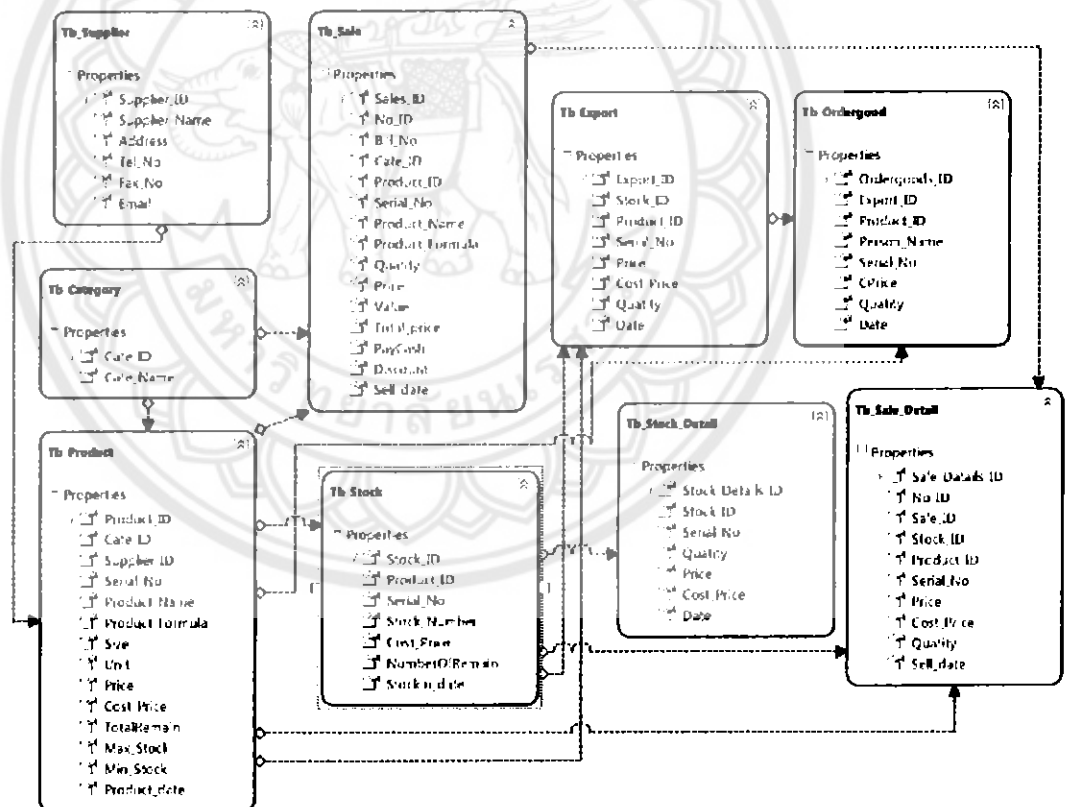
Tb_Supplier

Properties
Supplier_ID
Supplier_Name
Address
Tel_No
Fax_No
Email

Tb_Sale

Properties
Sales_ID
No_ID
Bill_No
Cate_ID
Product_ID
Serial_No
Product_Name
Product_Formula
Quatity
Price
Value
Total_price
PayCash
Discount
Sell_date

Tb_Export

Properties
Export_ID
Stock_ID
Product_ID
Serial_No
Price
Cost_Price
Quatity
Date

Tb_Ordergood

Properties
Ordergoods_ID
Export_ID
Product_ID
Person_Name
Serial_No
CPrice
Quatity
Date

Tb_Category

Properties
Cate_ID
Cate_Name

Tb_Product

Properties
Product_ID
Cate_ID
Supplier_ID
Serial_No
Product_Name
Product_Formula
Sve
Unit
Price
Cost_Price
TotalRemain
Max_Stock
Min_Stock
Product_date

Tb_Stock

Properties
Stock_ID
Product_ID
Serial_No
Stock_Number
Cost_Price
NumberOfRemain
Stock_in_date

Tb_Stock_Detail

Properties
Stock_Details_ID
Stock_ID
Serial_No
Quatity
Price
Cost_Price
Date

Tb_Sale_Detail

Properties
Sale_Details_ID
No_ID
Sale_ID
Stock_ID
Product_ID
Serial_No
Price
Cost_Price
Quatity
Sell_date